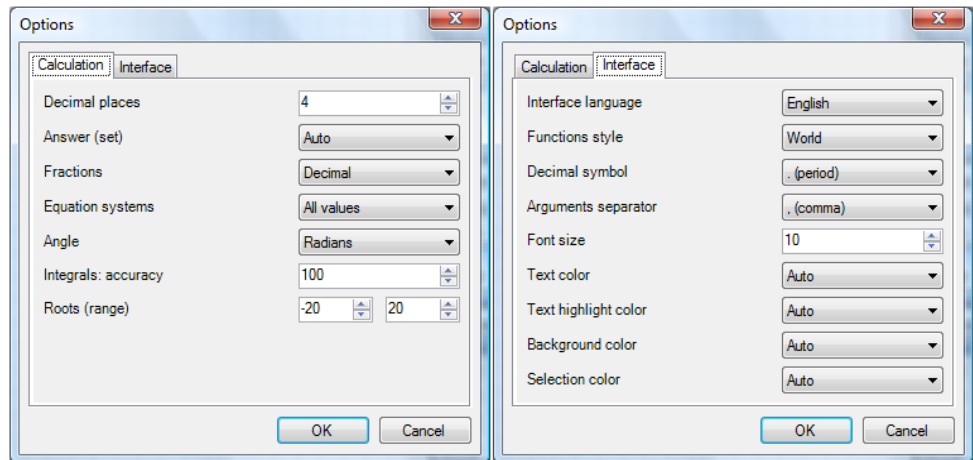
Options

Calculation | Interface

Decimal places 4
Answer (set) Auto
Fractions Decimal
Equation systems All values
Angle Radians
Integrals: accuracy 100
Roots (range) -20 20

OK Cancel

Options

Calculation | Interface

Interface language English
Functions style World
Decimal symbol . (period)
Arguments separator , (comma)
Font size 10
Text color Auto
Text highlight color Auto
Background color Auto
Selection color Auto

OK Cancel